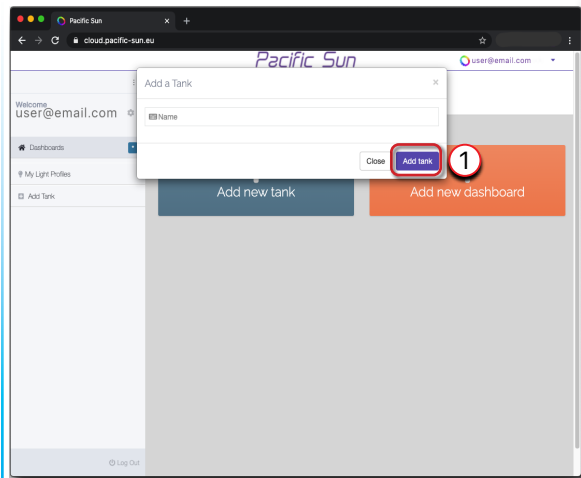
Pacific Sun ×

cloud.pacific-sun.eu

Pacific Sun

user@email.com

Welcome
user@email.com

Dashboards

My Light Profiles

Add Tank

Log Out

Add a Tank ×

Name

Close

Add tank

1

Add new tank

Add new dashboard